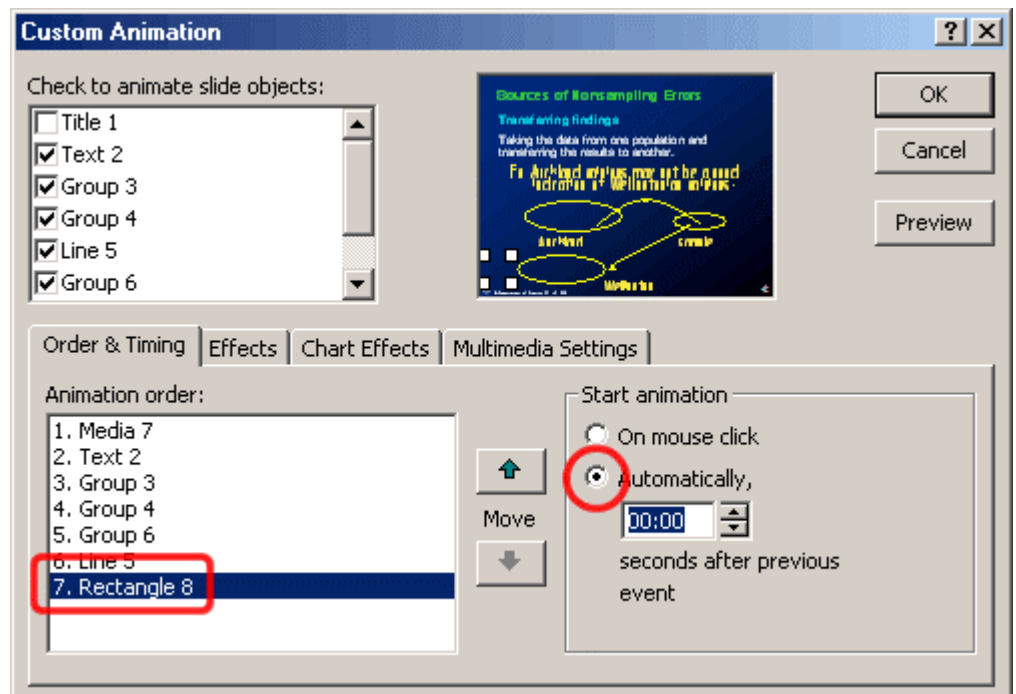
Custom Animation

?

Check to animate slide objects:

Title 1
Text 2
Group 3
Group 4
Line 5
Group 6

Sources of Nonsampling Errors

Transferring findings

Taking the data from one population and transferring the results to another.

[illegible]

Auckland

sample

Wellington

OK

Cancel

Preview

Order & Timing | Effects | Chart Effects | Multimedia Settings

Animation order:

1. Media 7
2. Text 2
3. Group 3
4. Group 4
5. Group 6
6. Line 5
7. Rectangle 8

Move

Start animation

On mouse click

Automatically,

00:00

seconds after previous event